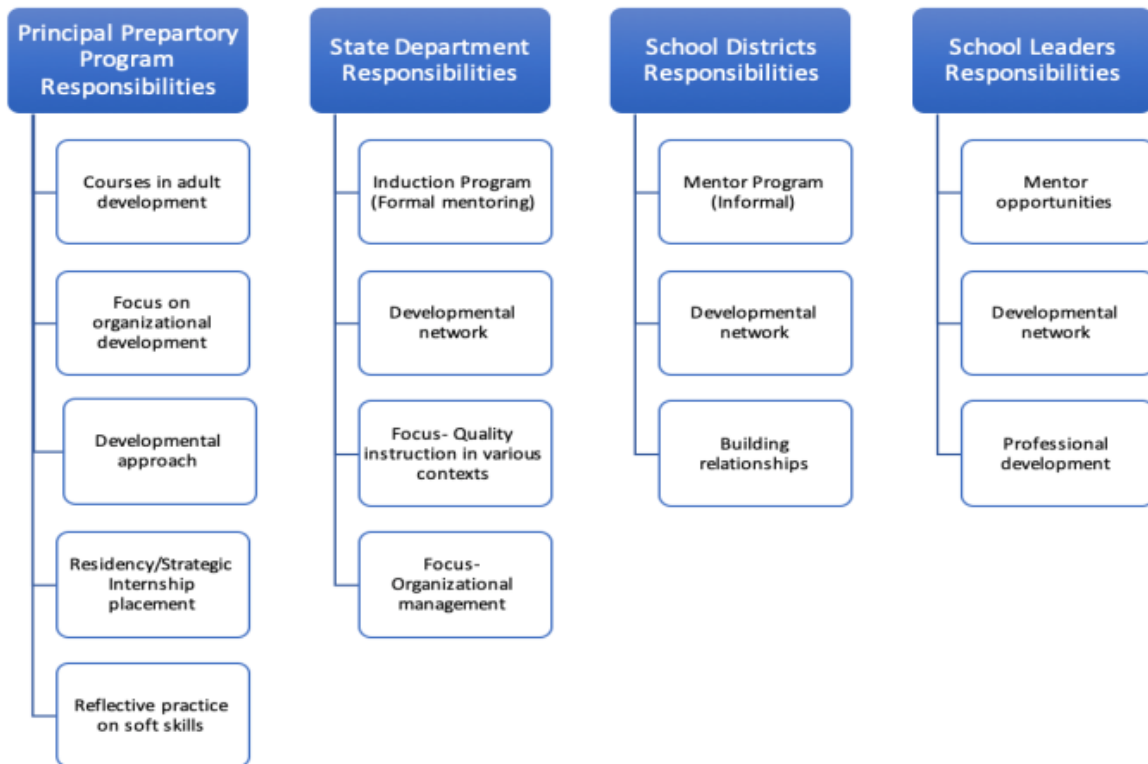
Principal Prepartory Program Responsibilities

Courses in adult development

Focus on organizational development

Developmental approach

Residency/Strategic Internship placement

Reflective practice on soft skills

State Department Responsibilities

Induction Program (Formal mentoring)

Developmental network

Focus- Quality instruction in various contexts

Focus- Organizational management

School Districts Responsibilities

Mentor Program (Informal)

Developmental network

Building relationships

School Leaders Responsibilities

Mentor opportunities

Developmental network

Professional development